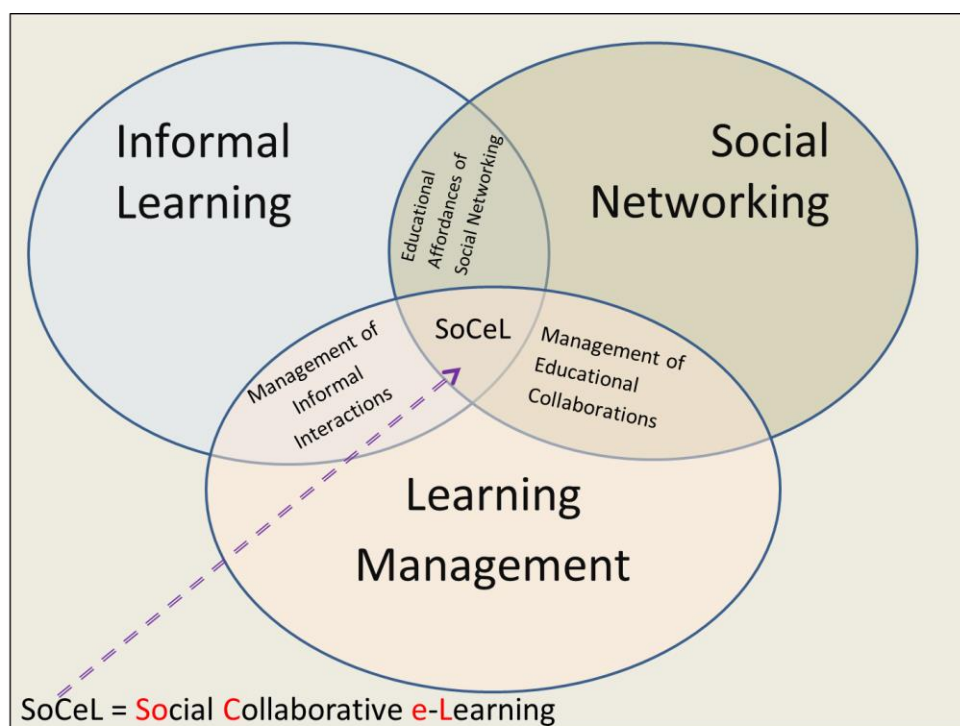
Informal Learning

Social Networking

Educational Affordances of Social Networking

SoCeL

Management of Informal Interactions

Management of Educational Collaborations

Learning Management

SoCeL = Social Collaborative e-Learning